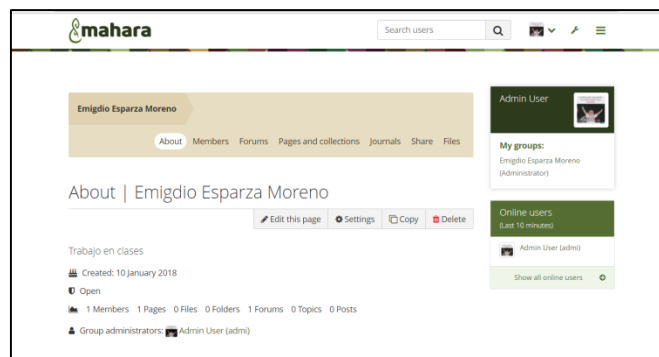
mahara

Search users

Emigdio Esparza Moreno

About Members Forums Pages and collections Journals Share Files

About | Emigdio Esparza Moreno

Edit this page Settings Copy Delete

Trabajo en clases

Created: 10 January 2018

Open

1 Members 1 Pages 0 Files 0 Folders 1 Forums 0 Topics 0 Posts

Group administrators: Admin User (admi)

Admin User

My groups:

Emigdio Esparza Moreno (Administrator)

Online users
(Last 10 minutes)

Admin User (admi)

Show all online users